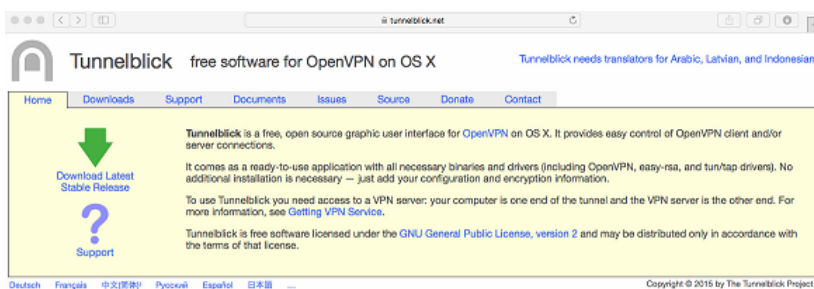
tunnelblick.net

Tunnelblick free software for OpenVPN on OS X

Tunnelblick needs translators for Arabic, Latvian, and Indonesian

Home Downloads Support Documents Issues Source Donate Contact

Download Latest Stable Release

?

Support

Tunnelblick is a free, open source graphic user interface for OpenVPN on OS X. It provides easy control of OpenVPN client and/or server connections.

It comes as a ready-to-use application with all necessary binaries and drivers (including OpenVPN, easy-rsa, and tun/tap drivers). No additional installation is necessary — just add your configuration and encryption information.

To use Tunnelblick you need access to a VPN server: your computer is one end of the tunnel and the VPN server is the other end. For more information, see Getting VPN Service.

Tunnelblick is free software licensed under the GNU General Public License, version 2 and may be distributed only in accordance with the terms of that license.

Deutsch Français 中文(简体) Русский Español 日本語 ...

Copyright © 2015 by The Tunnelblick Project